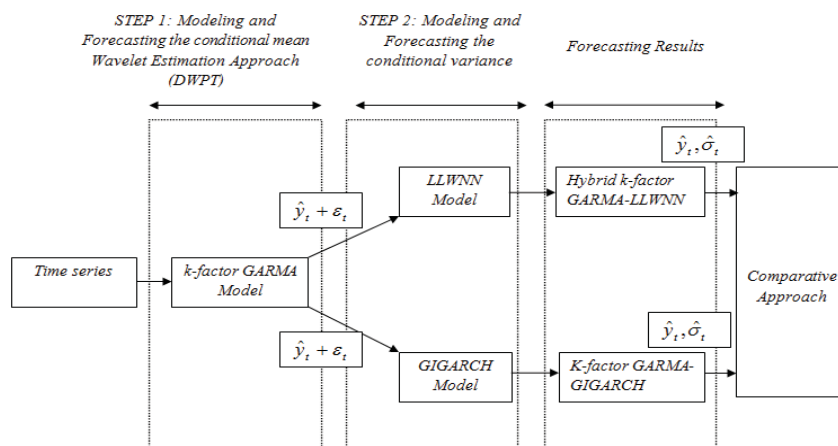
STEP 1: Modeling and Forecasting the conditional mean Wavelet Estimation Approach (DWPT)

STEP 2: Modeling and Forecasting the conditional variance

Forecasting Results

$\hat{y}_t, \hat{\sigma}_t$

LLWNN Model

Hybrid k-factor GARMA-LLWNN

$\hat{y}_t + \varepsilon_t$

Time series

k-factor GARMA Model

Comparative Approach

$\hat{y}_t, \hat{\sigma}_t$

$\hat{y}_t + \varepsilon_t$

GIGARCH Model

K-factor GARMA-GIGARCH